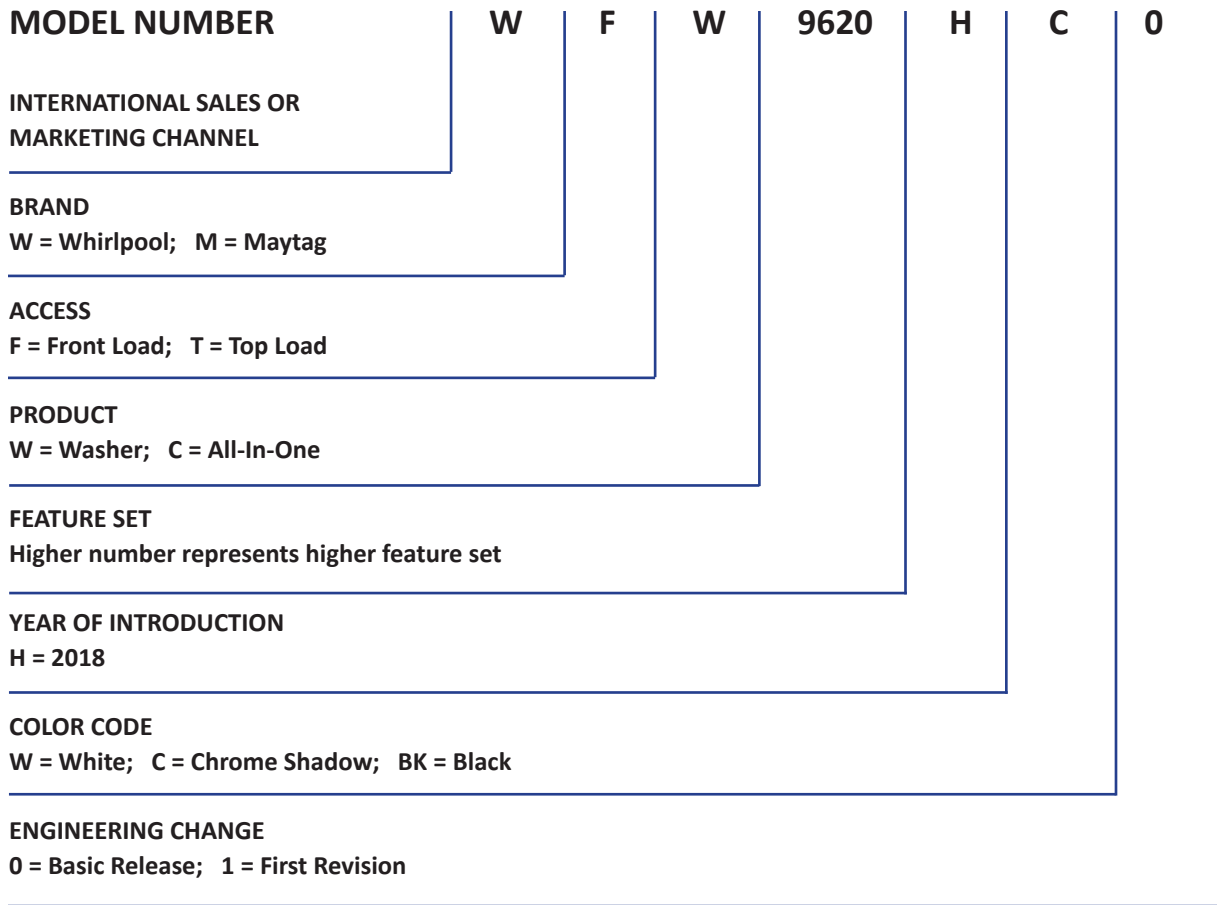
MODEL NUMBER W F W 9620 H C 0

INTERNATIONAL SALES OR MARKETING CHANNEL

BRAND
W = Whirlpool; M = Maytag

ACCESS
F = Front Load; T = Top Load

PRODUCT
W = Washer; C = All-In-One

FEATURE SET
Higher number represents higher feature set

YEAR OF INTRODUCTION
H = 2018

COLOR CODE
W = White; C = Chrome Shadow; BK = Black

ENGINEERING CHANGE
0 = Basic Release; 1 = First Revision